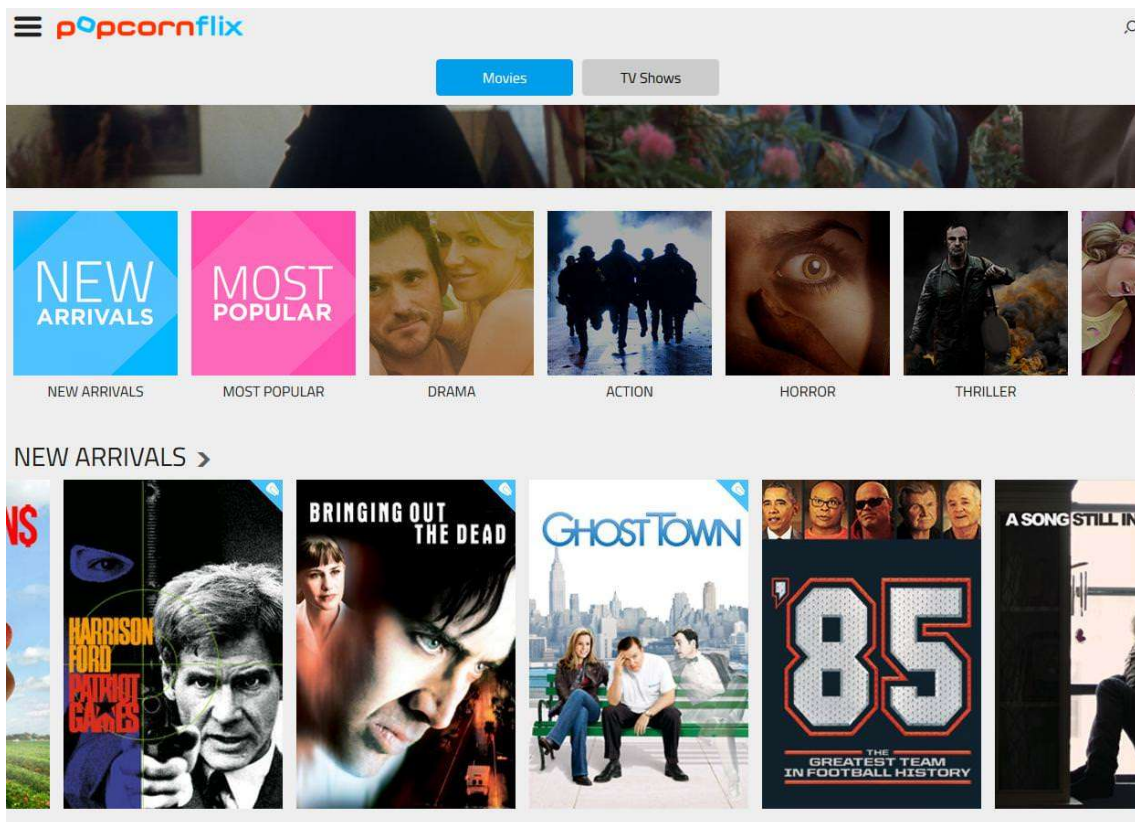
popcornflix

Movies TV Shows

NEW ARRIVALS

MOST POPULAR

NEW ARRIVALS

MOST POPULAR

DRAMA

ACTION

HORROR

THRILLER

NEW ARRIVALS >

NS

HARRISON FORD PATRIOT GAMES

BRINGING OUT THE DEAD

GHOST TOWN

'85 THE GREATEST TEAM IN FOOTBALL HISTORY

A SONG STILL IN